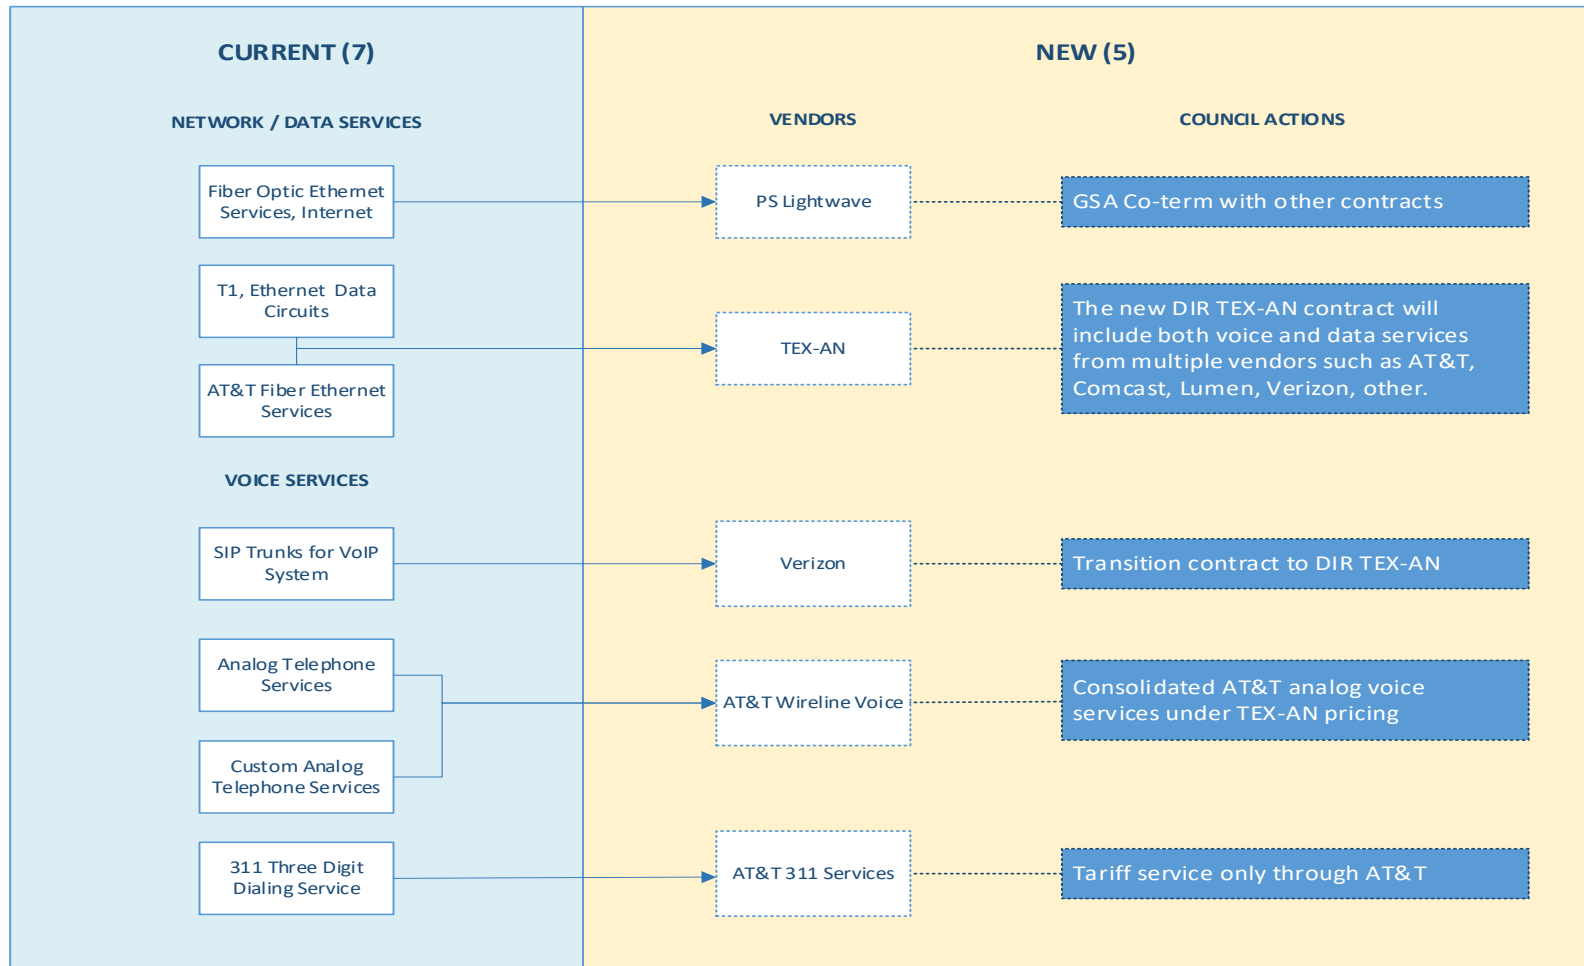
CURRENT (7)

NETWORK / DATA SERVICES

Fiber Optic Ethernet Services, Internet

T1, Ethernet Data Circuits

AT&T Fiber Ethernet Services

VOICE SERVICES

SIP Trunks for VoIP System

Analog Telephone Services

Custom Analog Telephone Services

311 Three Digit Dialing Service

NEW (5)

VENDORS

PS Lightwave

TEX-AN

Verizon

AT&T Wireline Voice

AT&T 311 Services

COUNCIL ACTIONS

GSA Co-term with other contracts

The new DIR TEX-AN contract will include both voice and data services from multiple vendors such as AT&T, Comcast, Lumen, Verizon, other.

Transition contract to DIR TEX-AN

Consolidated AT&T analog voice services under TEX-AN pricing

Tariff service only through AT&T